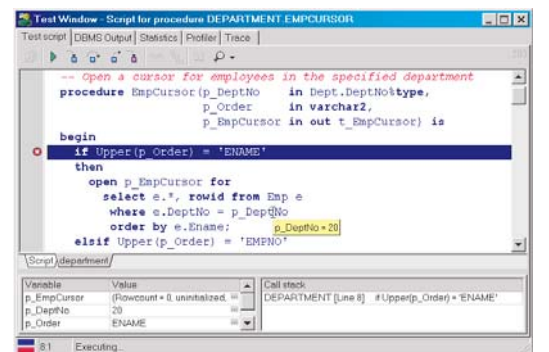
Test Window - Script for procedure DEPARTMENT.EMPCURSOR

Test script | DBMS Output | Statistics | Profiler | Trace

-- Open a cursor for employees in the specified department
procedure EmpCursor(p_DeptNo in Dept.DeptNo%type,
p_Order in varchar2,
p_EmpCursor in out t_EmpCursor) is
begin
if Upper(p_Order) = 'ENAME'
then
open p_EmpCursor for
select e.*, rowid from Emp e
where e.DeptNo = p_DeptNo
order by e.Ename;
elsif Upper(p_Order) = 'EMPNO'

p_DeptNo = 20

Script | department

| Variable | Value |
|---|---|
| p_EmpCursor | (Rowcount = 0, uninitialized, |
| p_DeptNo | 20 |
| p_Order | ENAME |

Call stack
DEPARTMENT [Line 8] if Upper(p_Order) = 'ENAME'

8:1 Executing...